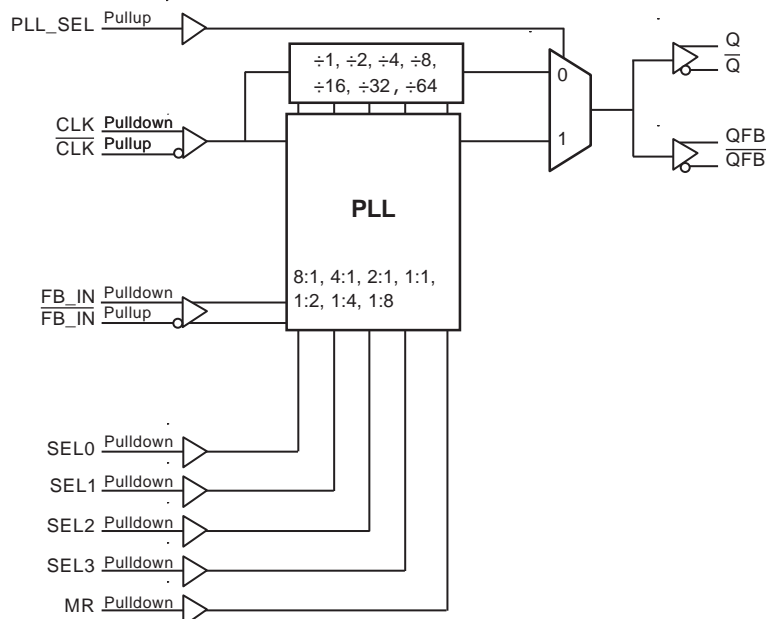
PLL_SEL Pullup

÷1, ÷2, ÷4, ÷8, ÷16, ÷32, ÷64

0

1

Q
$\overline{Q}$

QFB
$\overline{QFB}$

CLK Pulldown
$\overline{CLK}$ Pullup

PLL

8:1, 4:1, 2:1, 1:1, 1:2, 1:4, 1:8

FB_IN Pulldown
$\overline{FB\_IN}$ Pullup

SEL0 Pulldown
SEL1 Pulldown
SEL2 Pulldown
SEL3 Pulldown
MR Pulldown